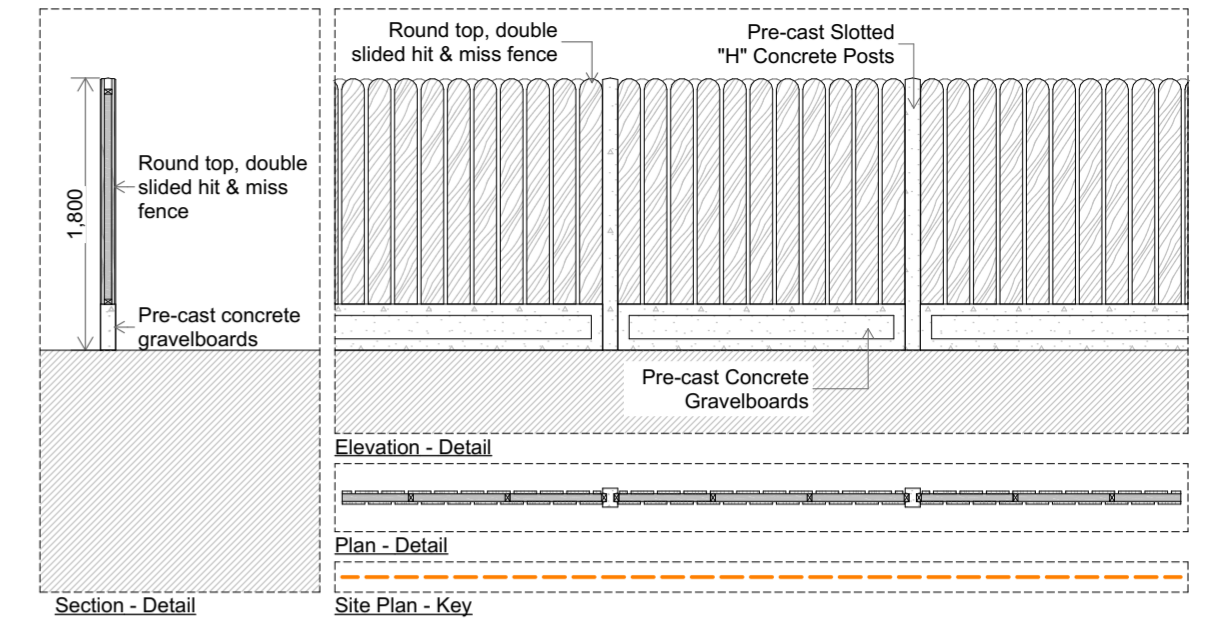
1,800

Round top, double slided hit & miss fence

Pre-cast concrete gravelboards

Section - Detail

Round top, double slided hit & miss fence

Pre-cast Slotted "H" Concrete Posts

Pre-cast Concrete Gravelboards

Elevation - Detail

Plan - Detail

Site Plan - Key